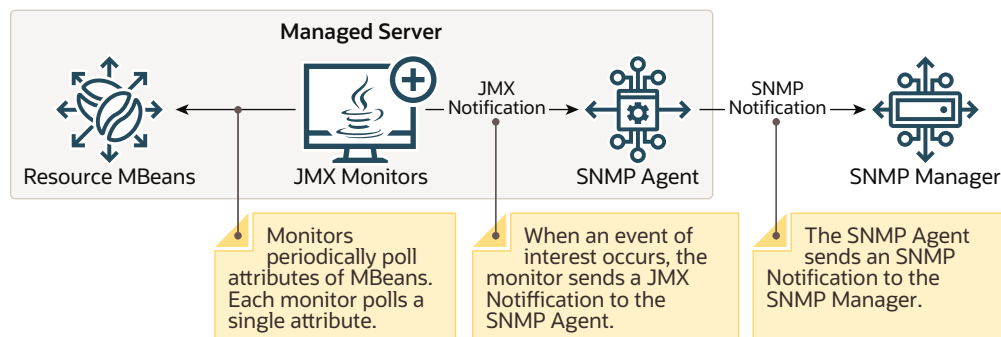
Managed Server

Resource MBeans

JMX Monitors

JMX Notification

SNMP Agent

SNMP Notification

SNMP Manager

Monitors periodically poll attributes of MBeans. Each monitor polls a single attribute.

When an event of interest occurs, the monitor sends a JMX Notification to the SNMP Agent.

The SNMP Agent sends an SNMP Notification to the SNMP Manager.